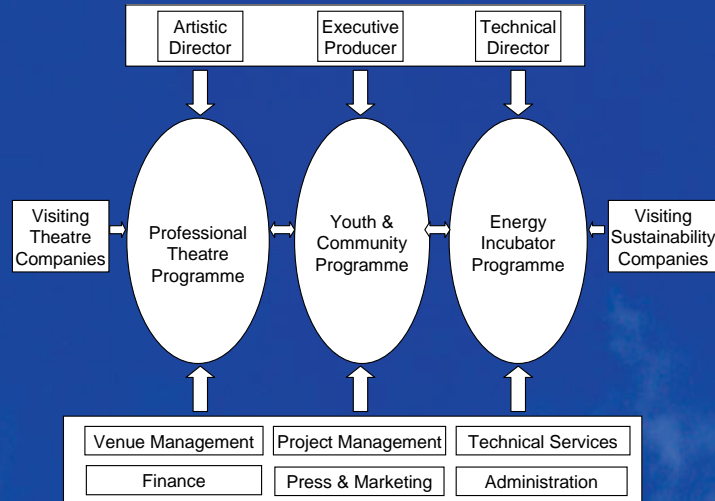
Artistic Director

Executive Producer

Technical Director

Visiting Theatre Companies

Professional Theatre Programme

Youth & Community Programme

Energy Incubator Programme

Visiting Sustainability Companies

Venue Management

Project Management

Technical Services

Finance

Press & Marketing

Administration